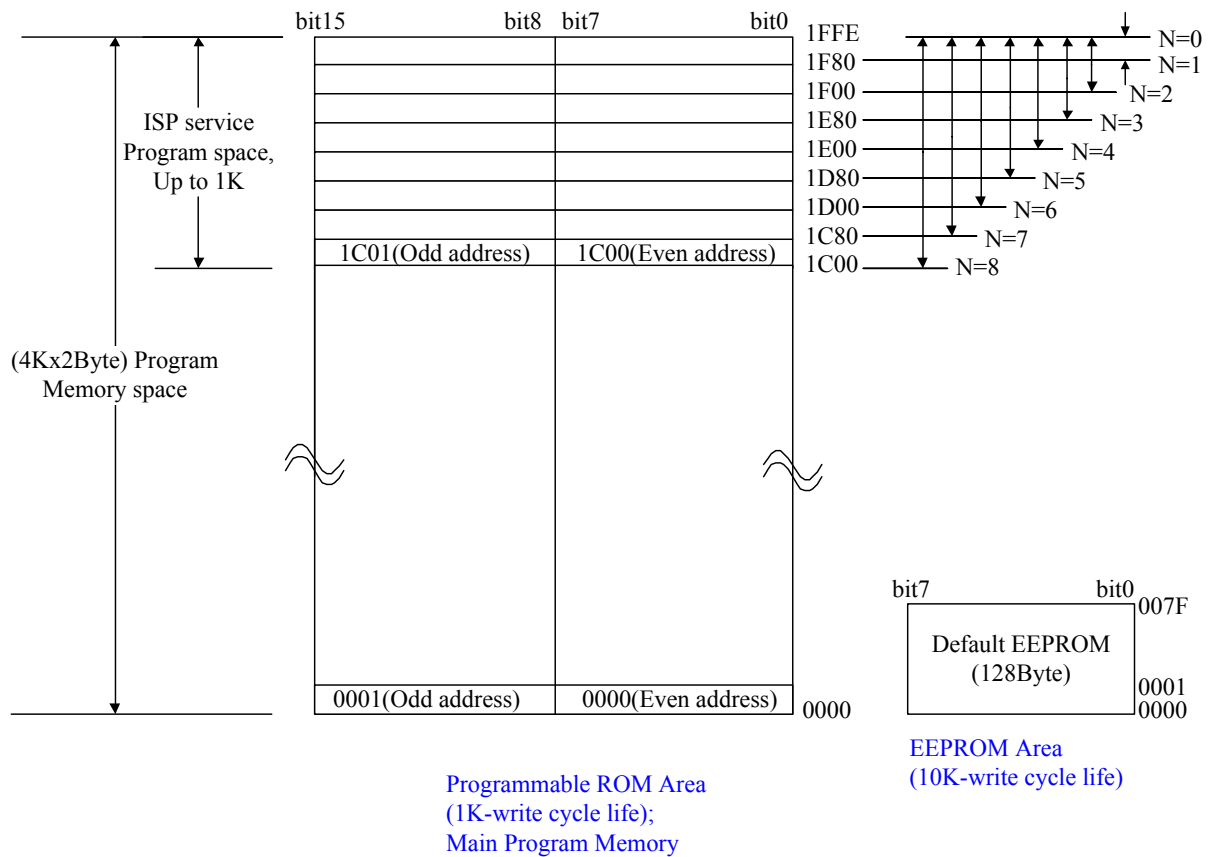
bit15 bit8 bit7 bit0

1FFE
1F80
1F00
1E80
1E00
1D80
1D00
1C80
1C00

N=0
N=1
N=2
N=3
N=4
N=5
N=6
N=7
N=8

ISP service Program space, Up to 1K

1C01(Odd address) 1C00(Even address)

(4Kx2Byte) Program Memory space

0001(Odd address) 0000(Even address)

0000

bit7 bit0
007F
Default EEPROM (128Byte)
0001
0000

EEPROM Area
(10K-write cycle life)

Programmable ROM Area
(1K-write cycle life);
Main Program Memory